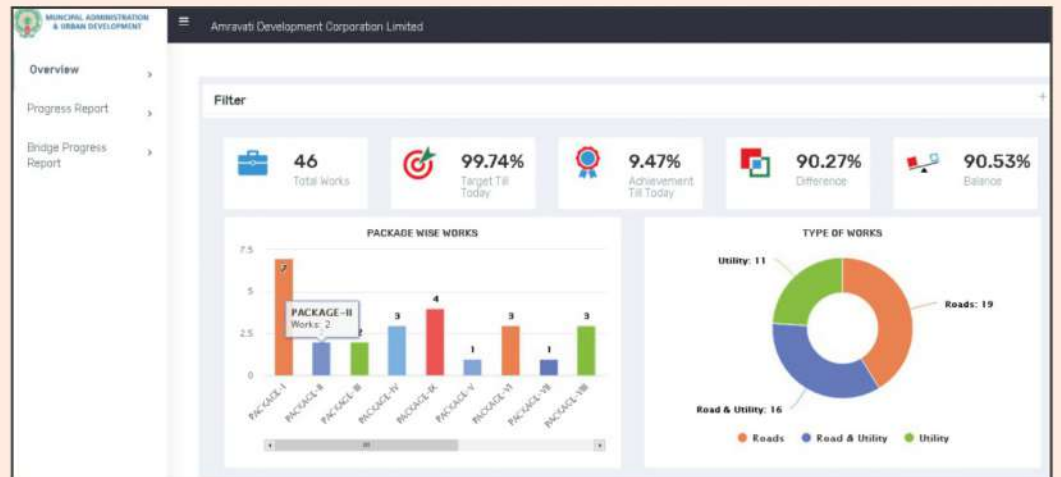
MUNCIPAL ADMINISTRATION & URBAN DEVELOPMENT

Amravati Development Corporation Limited

Overview

Progress Report

Bridge Progress Report

Filter

46
Total Works

99.74%
Target Till Today

9.47%
Achievement Till Today

90.27%
Difference

90.53%
Balance

PACKAGE WISE WORKS

7.5
5
2.5
0

7
PACKAGE-II
Works: 2
2
3
4
1
3
1
3

PACKAGE-I
PACKAGE-II
PACKAGE-III
PACKAGE-IV
PACKAGE-IX
PACKAGE-V
PACKAGE-VI
PACKAGE-VII
PACKAGE-VIII

TYPE OF WORKS

Utility: 11
Roads: 19
Road & Utility: 16

Roads
Road & Utility
Utility